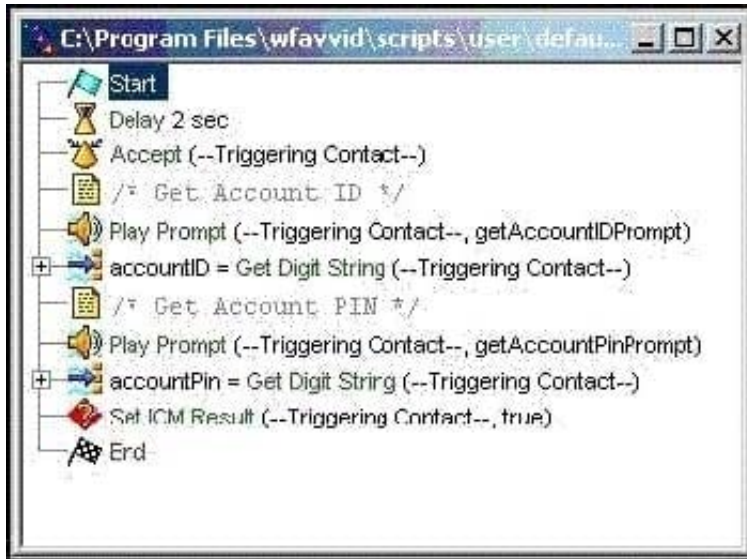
C:\Program Files\wfavvid\scripts\user\defau...

Start
Delay 2 sec
Accept (--Triggering Contact--)
/* Get Account ID */
Play Prompt (--Triggering Contact--, getAccountIDPrompt)
accountID = Get Digit String (--Triggering Contact--)
/* Get Account PIN */
Play Prompt (--Triggering Contact--, getAccountPinPrompt)
accountPin = Get Digit String (--Triggering Contact--)
Set ICM Result (--Triggering Contact--, true)
End